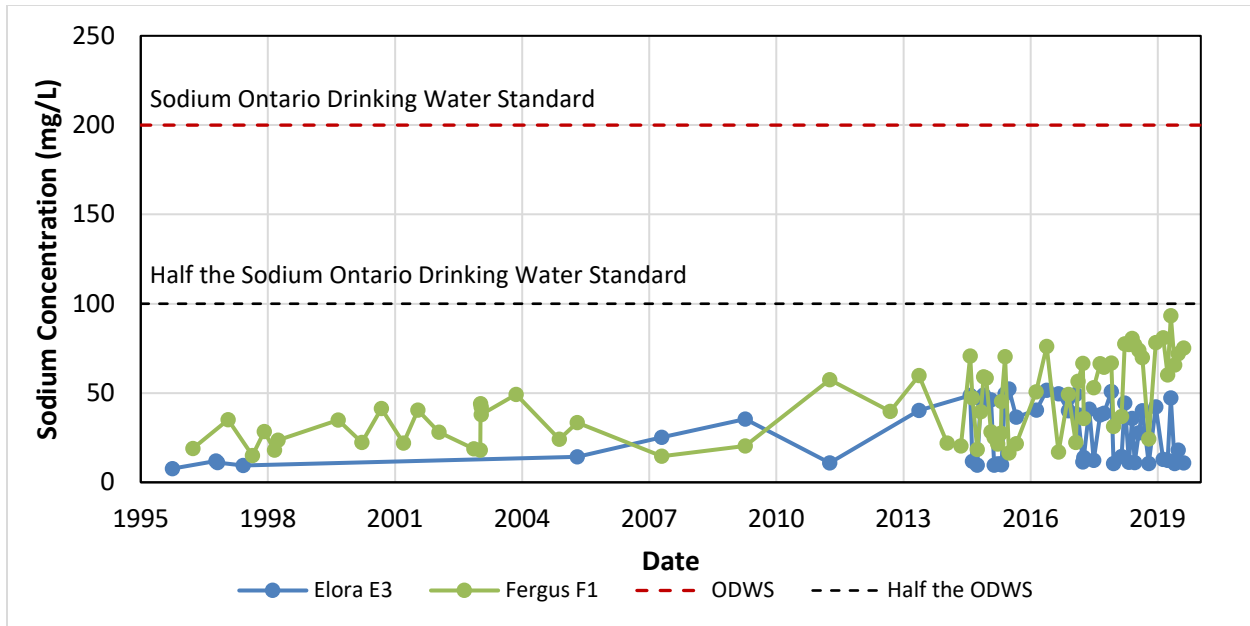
250
200
150
100
50
0

Sodium Ontario Drinking Water Standard

Half the Sodium Ontario Drinking Water Standard

Sodium Concentration (mg/L)

1995 1998 2001 2004 2007 2010 2013 2016 2019

Date

Elora E3 Fergus F1 ODWS Half the ODWS